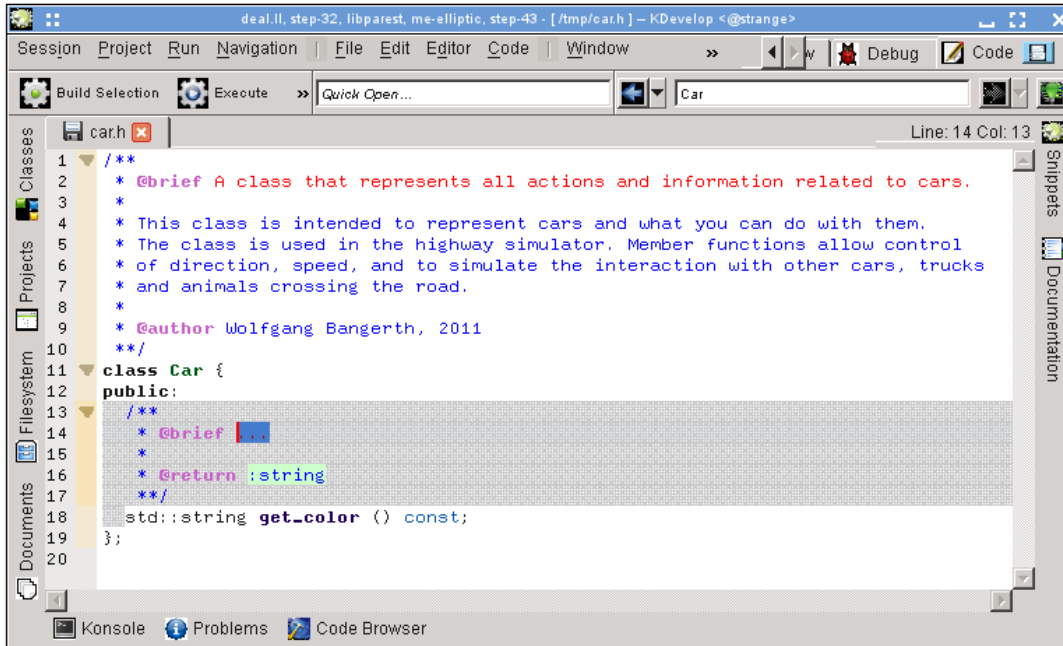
deal.II, step-32, libparest, me-elliptic, step-43 - [ /tmp/car.h ] – KDevelop <@strange>

Session Project Run Navigation | File Edit Editor Code | Window » w Debug Code

Build Selection Execute » Quick Open... Car

car.h

Line: 14 Col: 13

Classes Projects Filesystem Documents

Snippets Documentation

1 /**
2  * @brief A class that represents all actions and information related to cars.
3  *
4  * This class is intended to represent cars and what you can do with them.
5  * The class is used in the highway simulator. Member functions allow control
6  * of direction, speed, and to simulate the interaction with other cars, trucks
7  * and animals crossing the road.
8  *
9  * @author Wolfgang Bangerth, 2011
10 **/
11 class Car {
12 public:
13   /**
14    * @brief ...
15    *
16    * @return :string
17    **/
18   std::string get_color () const;
19 };
20

Konsole Problems Code Browser